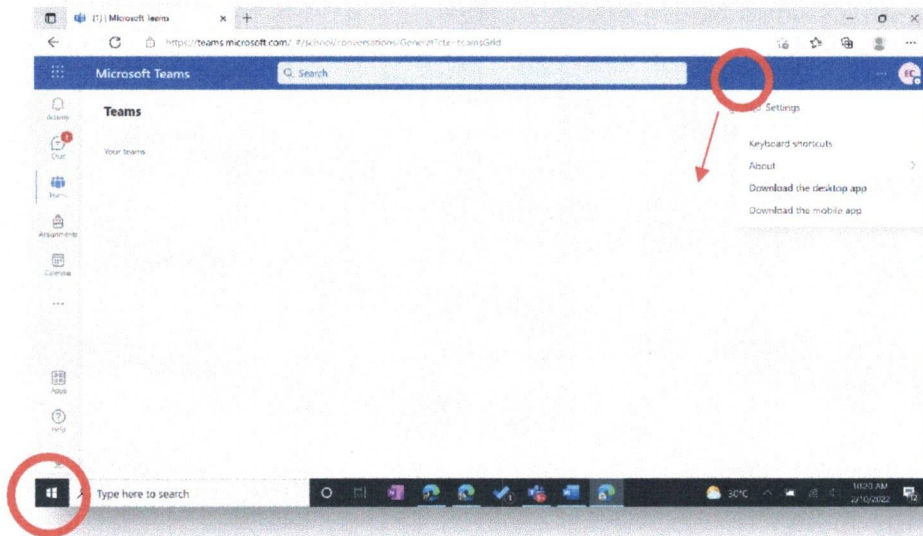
(1) | Microsoft Teams

https://teams.microsoft.com/_#/school/conversations/General?ctx=teamsGrid

Microsoft Teams

Search

EC

Activity

Chat

Teams

Assignments

Calendar

...

Apps

Help

Teams

Your teams

Settings

Keyboard shortcuts

About

Download the desktop app

Download the mobile app

Type here to search

30°C

10:20 AM
2/10/2022